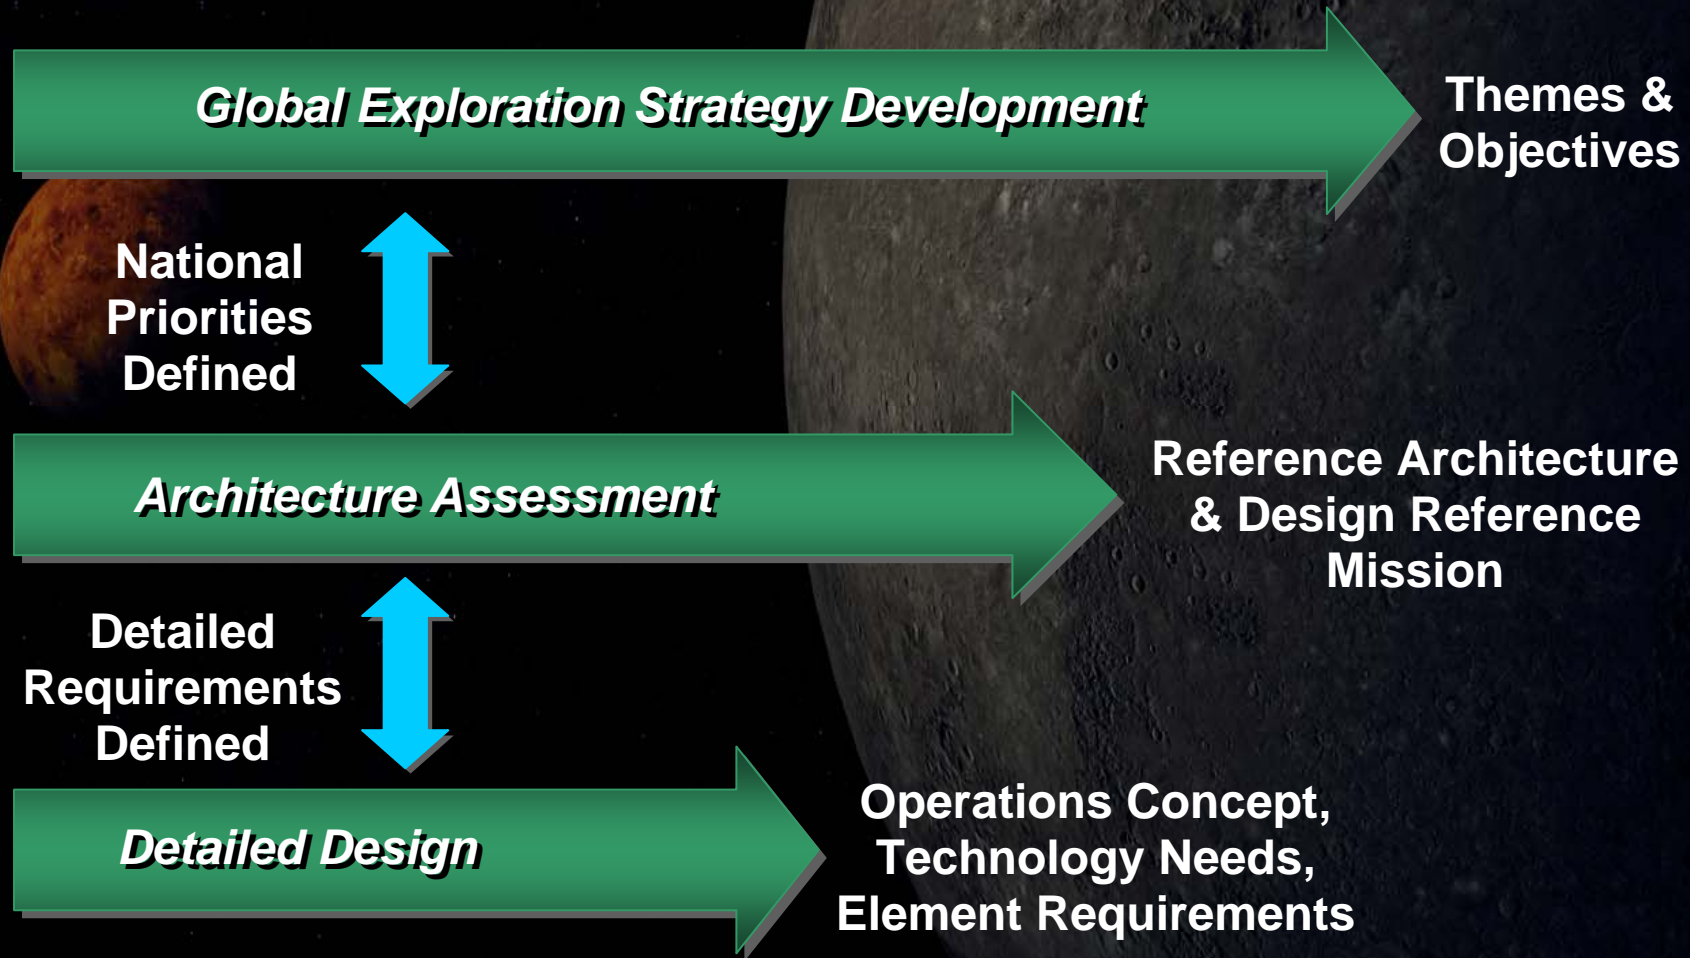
Global Exploration Strategy Development

Themes & Objectives

National Priorities Defined

Architecture Assessment

Reference Architecture & Design Reference Mission

Detailed Requirements Defined

Detailed Design

Operations Concept, Technology Needs, Element Requirements